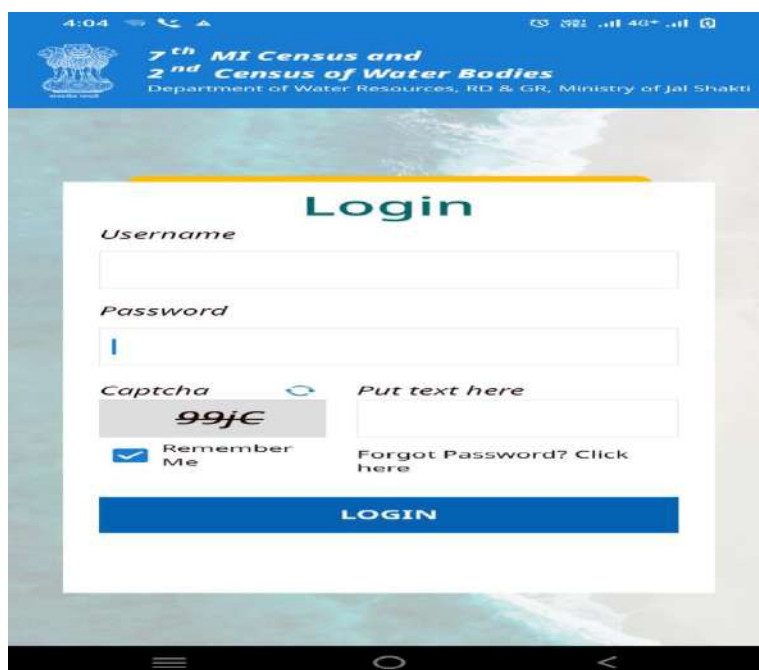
4:04

$7^{th}$ MI Census and
$2^{nd}$ Census of Water Bodies
Department of Water Resources, RD & GR, Ministry of Jal Shakti

Login

Username

Password

Captcha

99jC

Put text here

Remember Me

Forgot Password? Click here

LOGIN